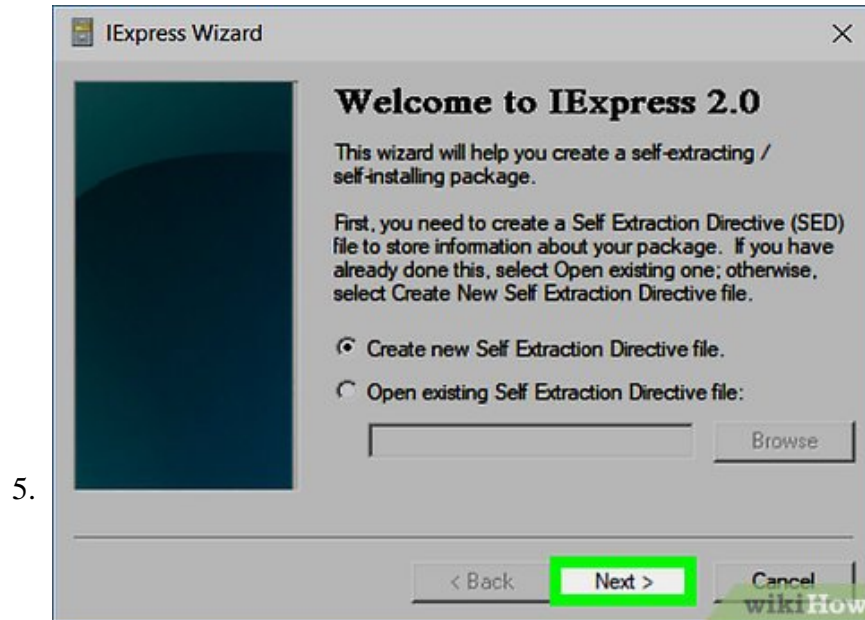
5.

IExpress Wizard

×

Welcome to IExpress 2.0

This wizard will help you create a self-extracting / self-installing package.

First, you need to create a Self Extraction Directive (SED) file to store information about your package. If you have already done this, select Open existing one; otherwise, select Create New Self Extraction Directive file.

Create new Self Extraction Directive file.

Open existing Self Extraction Directive file:

Browse

< Back

Next >

Cancel

wikiHow